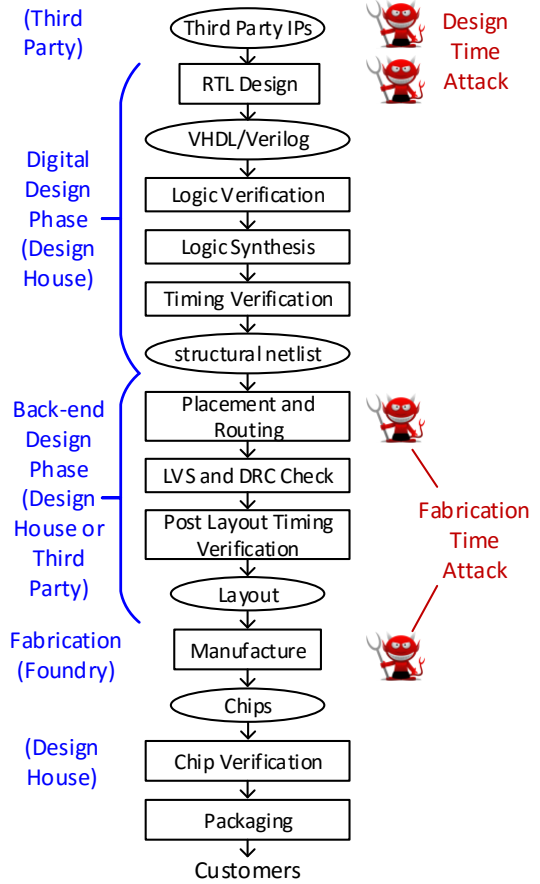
(Third Party)

Third Party IPs

Design Time Attack

RTL Design

Digital Design Phase (Design House)

VHDL/Verilog

Logic Verification

Logic Synthesis

Timing Verification

structural netlist

Back-end Design Phase (Design House or Third Party)

Placement and Routing

LVS and DRC Check

Post Layout Timing Verification

Fabrication Time Attack

Layout

Fabrication (Foundry)

Manufacture

Chips

(Design House)

Chip Verification

Packaging

Customers